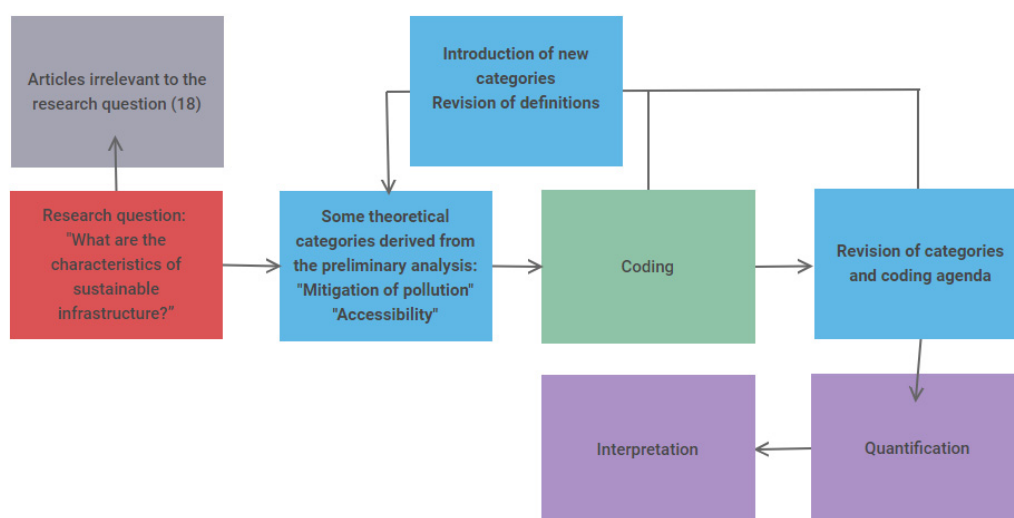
Articles irrelevant to the research question (18)

Introduction of new categories
Revision of definitions

Research question: "What are the characteristics of sustainable infrastructure?"

Some theoretical categories derived from the preliminary analysis: "Mitigation of pollution" "Accessibility"

Coding

Revision of categories and coding agenda

Interpretation

Quantification